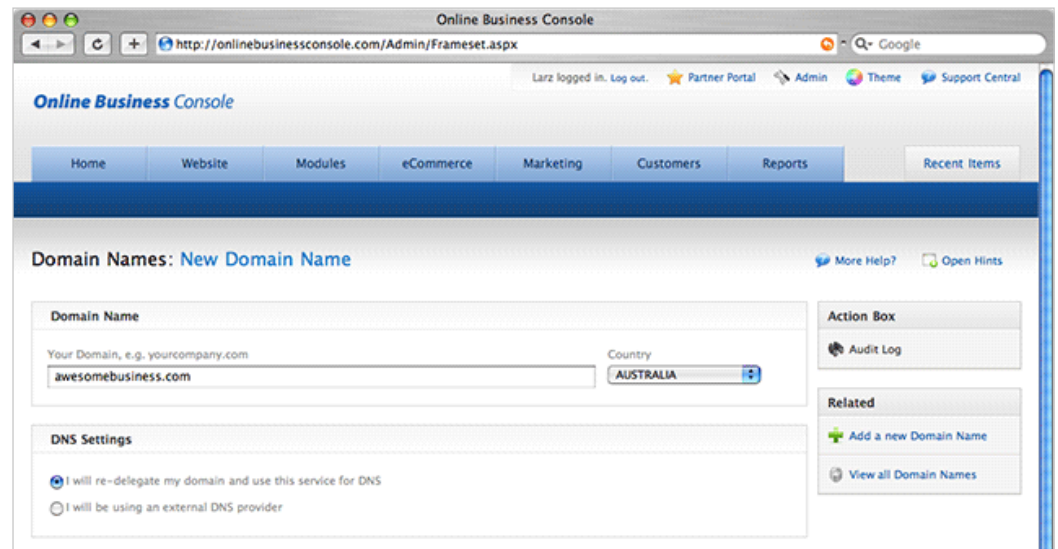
Online Business Console

http://onlinebusinessconsole.com/Admin/Frameset.aspx

Google

Larz logged in. Log out. Partner Portal Admin Theme Support Central

Online Business Console

Home Website Modules eCommerce Marketing Customers Reports Recent Items

Domain Names: New Domain Name

More Help? Open Hints

Domain Name

Your Domain, e.g. yourcompany.com

awesomebusiness.com

Country

AUSTRALIA

DNS Settings

I will re-delegate my domain and use this service for DNS

I will be using an external DNS provider

Action Box

Audit Log

Related

Add a new Domain Name

View all Domain Names